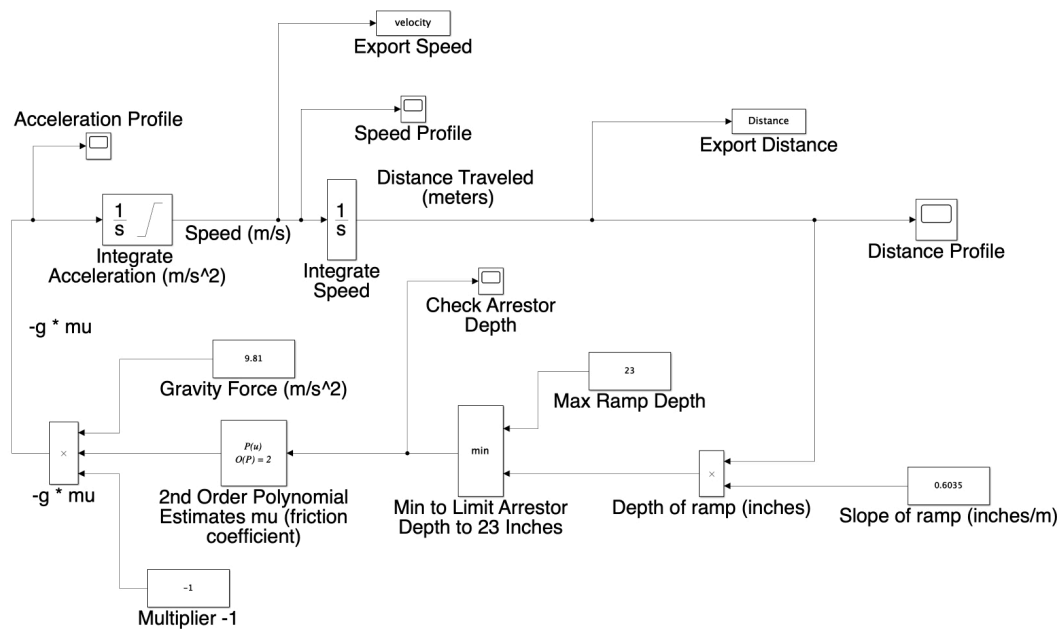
velocity
Export Speed

Speed Profile

Distance
Export Distance

Acceleration Profile

$\frac{1}{s}$
Integrate Acceleration (m/s^2)

Speed (m/s)

$\frac{1}{s}$
Integrate Speed

Distance Traveled (meters)

Distance Profile

Check Arrestor Depth

-g * mu

9.81
Gravity Force (m/s^2)

23
Max Ramp Depth

×
-g * mu

$P(u)$
$O(P) = 2$
2nd Order Polynomial Estimates mu (friction coefficient)

min
Min to Limit Arrestor Depth to 23 Inches

×
Depth of ramp (inches)

0.6035
Slope of ramp (inches/m)

-1
Multiplier -1